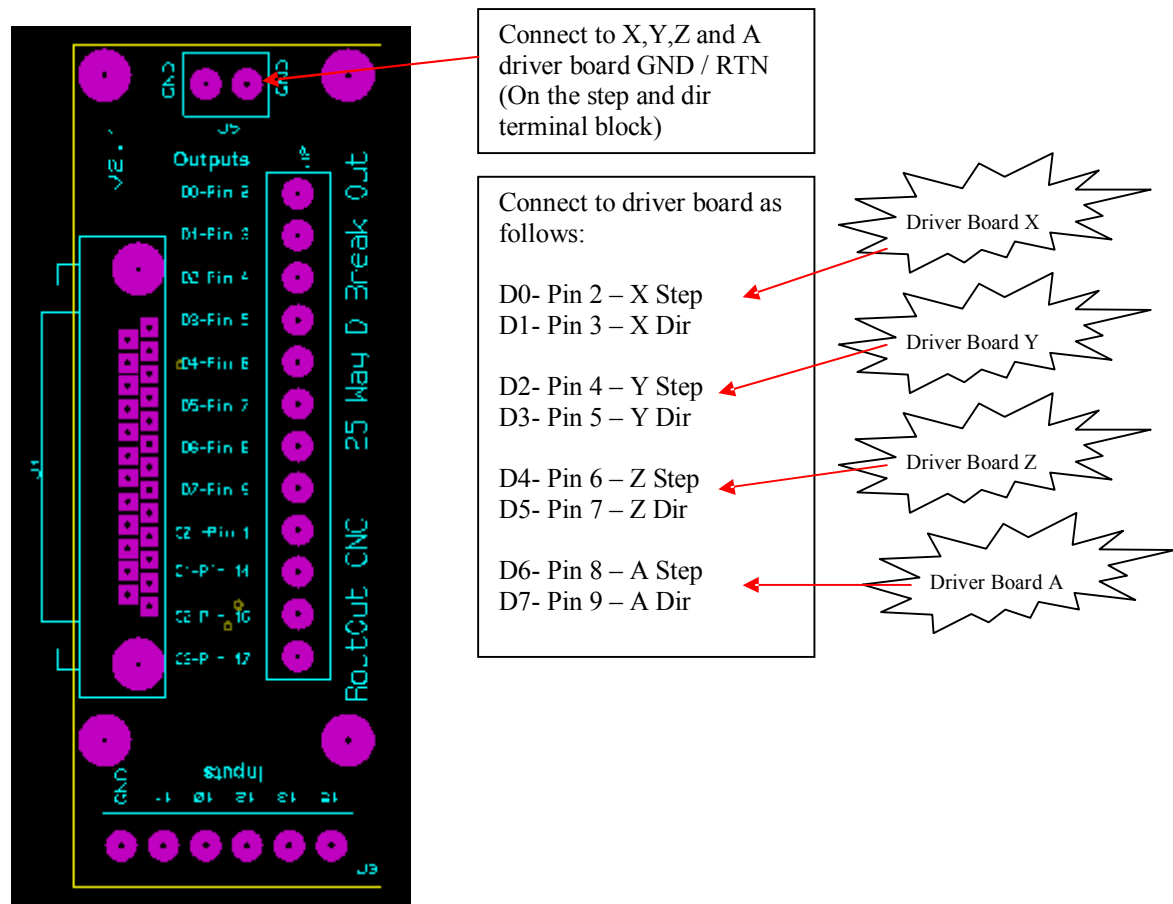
GND GND
J5
V2.
Outputs
J2
D0-Pin 2
D1-Pin 3
D2 Pin 4
D3-Pin 5
D4-Pin 6
D5-Pin 7
D6-Pin 8
D7-Pin 9
C2 -Pin 1
C1-P- 14
C2 P - 16
C3-P - 17
J1
25 Way D Break Out
RoutOut CNC
Inputs
GND 11 10 12 13 15
J3

Connect to X,Y,Z and A driver board GND / RTN (On the step and dir terminal block)

Connect to driver board as follows:

D0- Pin 2 – X Step
D1- Pin 3 – X Dir

D2- Pin 4 – Y Step
D3- Pin 5 – Y Dir

D4- Pin 6 – Z Step
D5- Pin 7 – Z Dir

D6- Pin 8 – A Step
D7- Pin 9 – A Dir

Driver Board X
Driver Board Y
Driver Board Z
Driver Board A